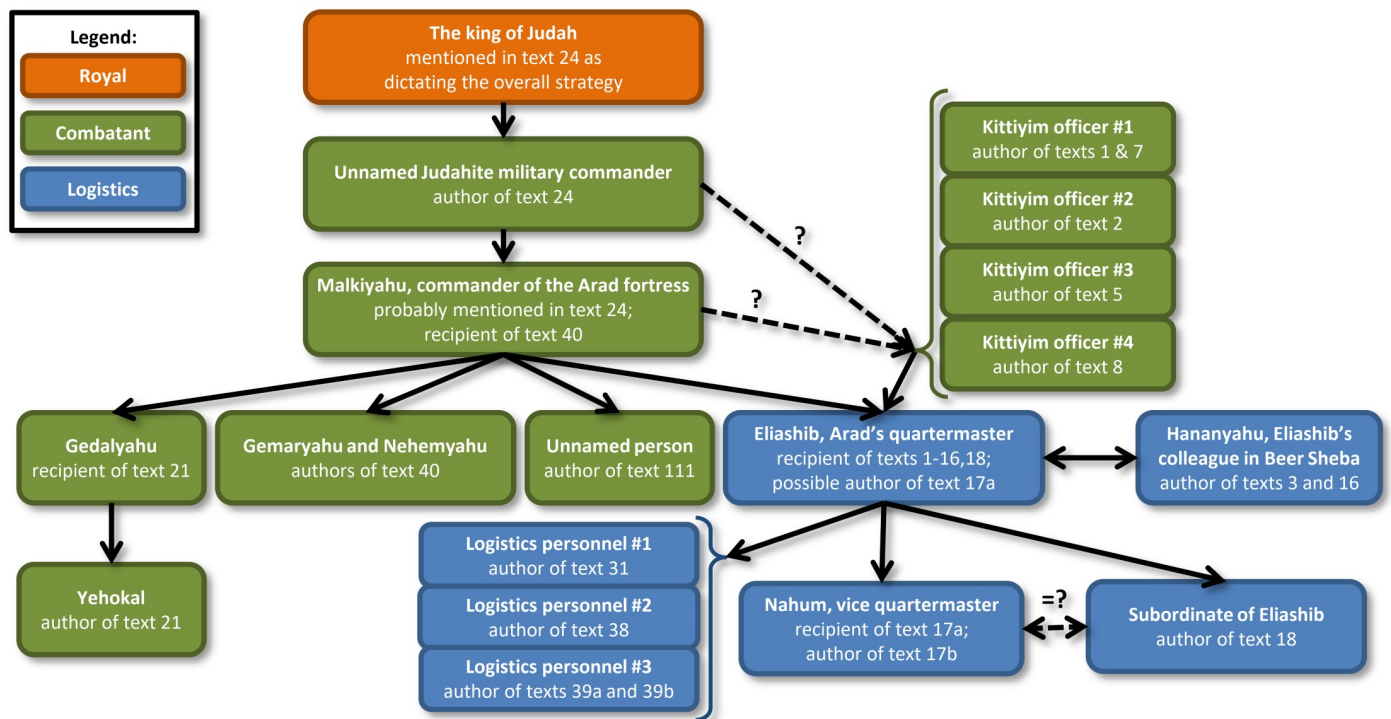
Legend:
Royal
Combatant
Logistics

The king of Judah
mentioned in text 24 as dictating the overall strategy

Unnamed Judahite military commander
author of text 24

Malkiyahu, commander of the Arad fortress
probably mentioned in text 24; recipient of text 40

?

?

Kittiyim officer #1
author of texts 1 & 7

Kittiyim officer #2
author of text 2

Kittiyim officer #3
author of text 5

Kittiyim officer #4
author of text 8

Gedalyahu
recipient of text 21

Gemaryahu and Nehemyahu
authors of text 40

Unnamed person
author of text 111

Eliashib, Arad's quartermaster
recipient of texts 1-16,18; possible author of text 17a

Hananyahu, Eliashib's colleague in Beer Sheba
author of texts 3 and 16

Yehokal
author of text 21

Logistics personnel #1
author of text 31

Logistics personnel #2
author of text 38

Logistics personnel #3
author of texts 39a and 39b

Nahum, vice quartermaster
recipient of text 17a; author of text 17b

=?

Subordinate of Eliashib
author of text 18